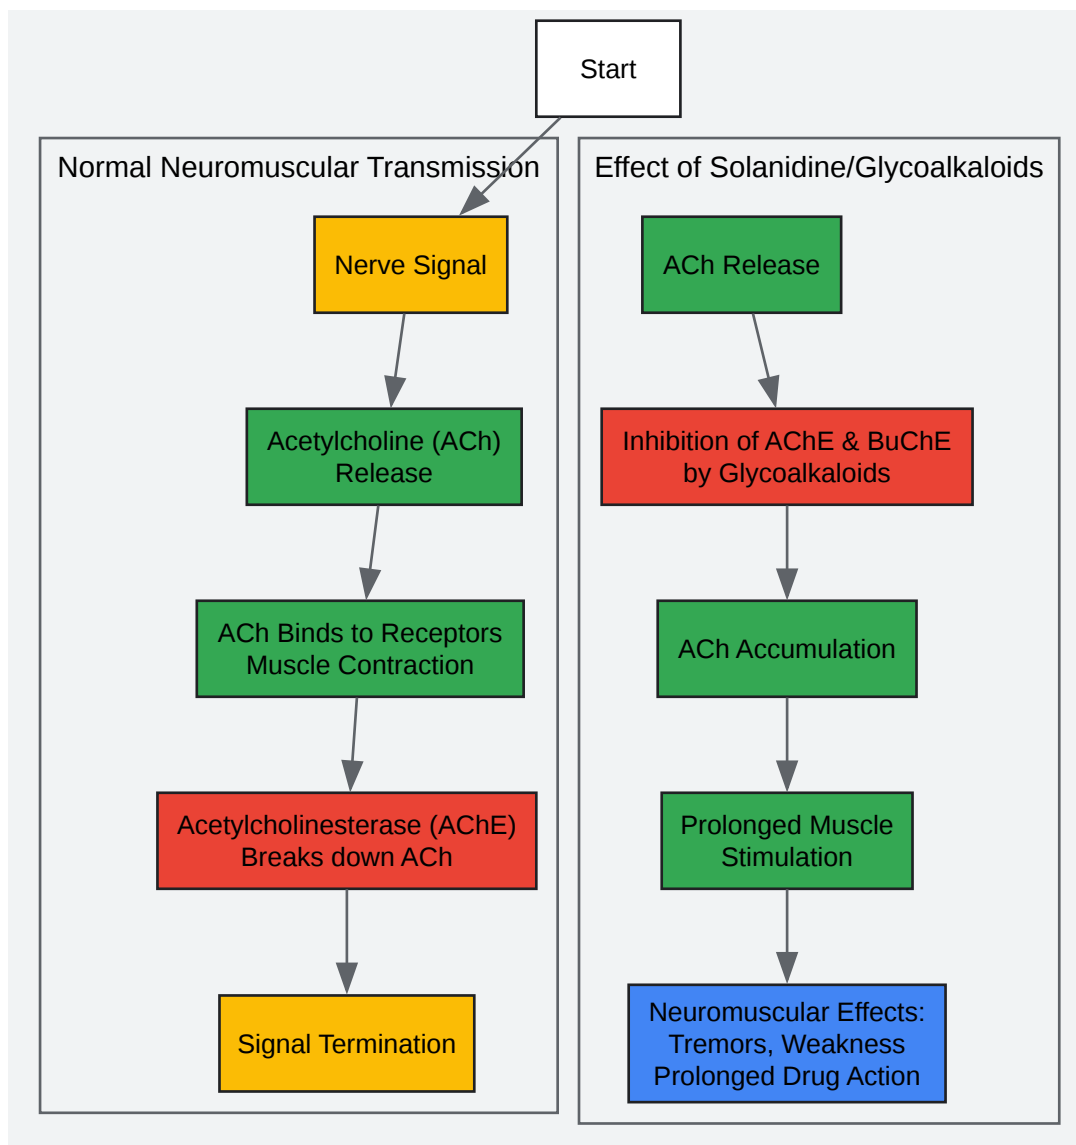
Start

Normal Neuromuscular Transmission

Nerve Signal

Acetylcholine (ACh) Release

ACh Binds to Receptors Muscle Contraction

Acetylcholinesterase (AChE) Breaks down ACh

Signal Termination

Effect of Solanidine/Glycoalkaloids

ACh Release

Inhibition of AChE & BuChE by Glycoalkaloids

ACh Accumulation

Prolonged Muscle Stimulation

Neuromuscular Effects: Tremors, Weakness Prolonged Drug Action